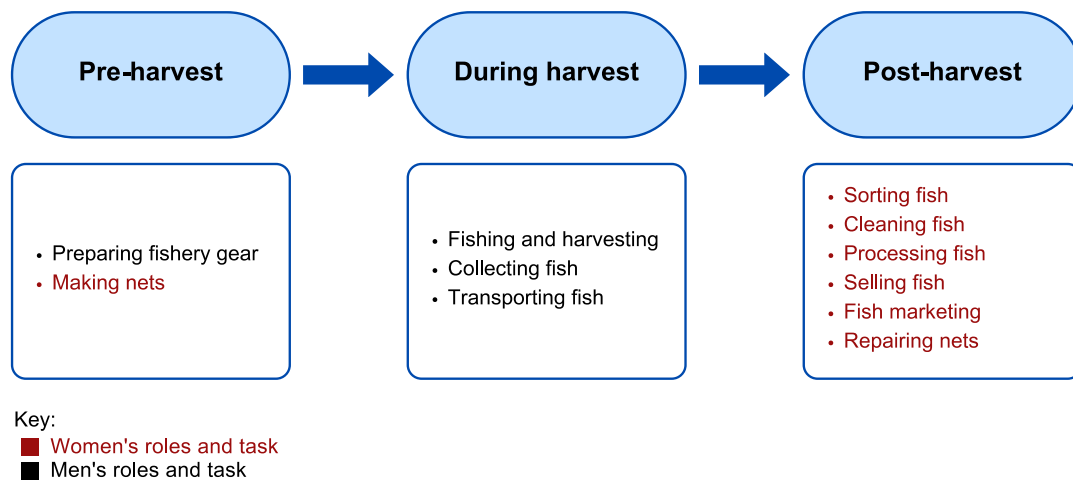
Pre-harvest

During harvest

Post-harvest

- Preparing fishery gear
- Making nets

- Fishing and harvesting
- Collecting fish
- Transporting fish

- Sorting fish
- Cleaning fish
- Processing fish
- Selling fish
- Fish marketing
- Repairing nets

Key:
Women's roles and task
Men's roles and task